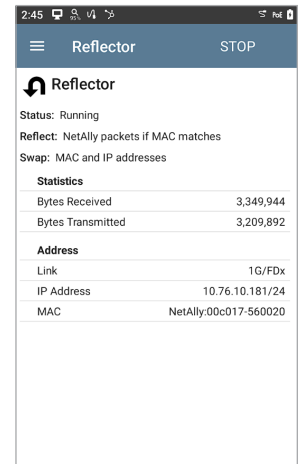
2:45

Reflector STOP

Reflector

Status: Running

Reflect: NetAlly packets if MAC matches

Swap: MAC and IP addresses

Statistics

| Bytes Received | 3,349,944 |
|---|---|
| Bytes Transmitted | 3,209,892 |

Address

| Link | 1G/FDx |
|---|---|
| IP Address | 10.76.10.181/24 |
| MAC | NetAlly:00c017-560020 |